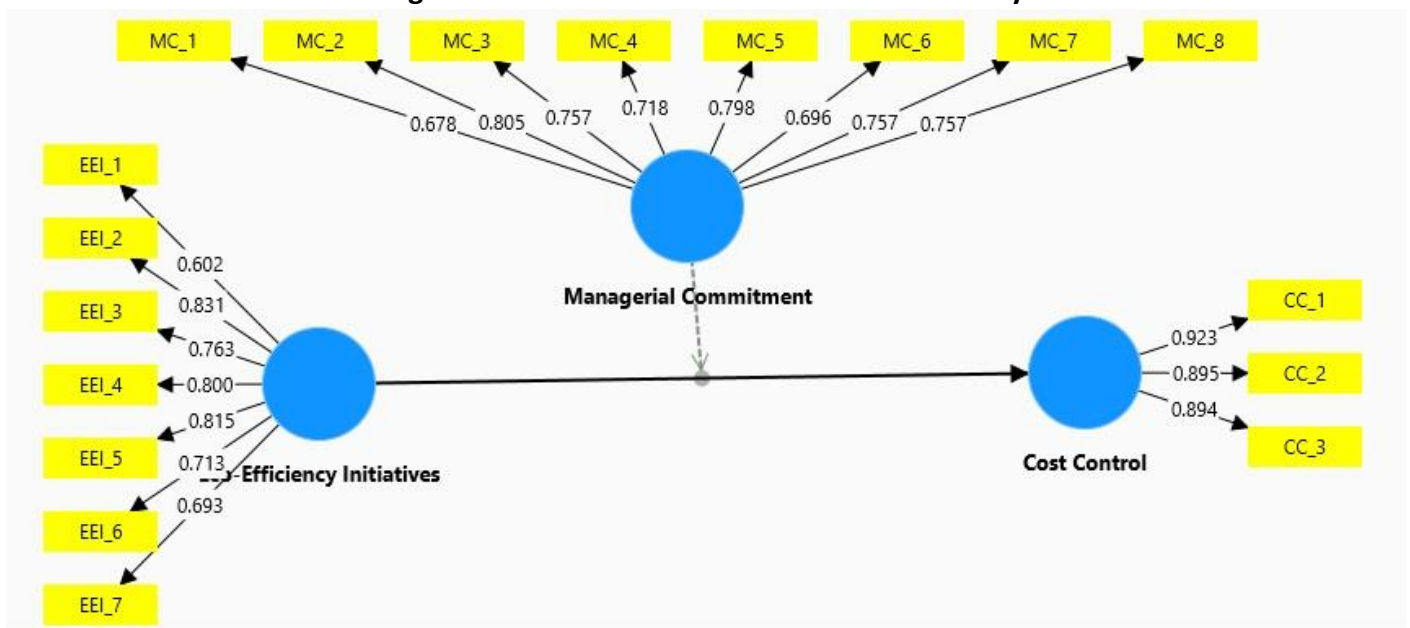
MC_1 MC_2 MC_3 MC_4 MC_5 MC_6 MC_7 MC_8

0.678 0.805 0.757 0.718 0.798 0.696 0.757 0.757

EEI_1
EEI_2
EEI_3
EEI_4
EEI_5
EEI_6
EEI_7

0.602
0.831
0.763
0.800
0.815
0.713
0.693

Managerial Commitment

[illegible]-Efficiency Initiatives

Cost Control

0.923
0.895
0.894

CC_1
CC_2
CC_3